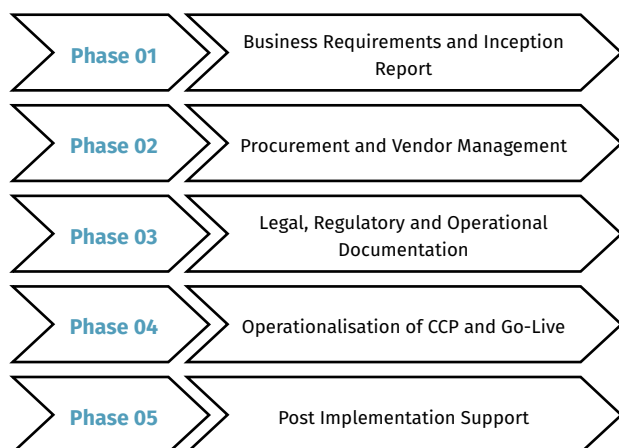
Phase 01

Business Requirements and Inception Report

Phase 02

Procurement and Vendor Management

Phase 03

Legal, Regulatory and Operational Documentation

Phase 04

Operationalisation of CCP and Go-Live

Phase 05

Post Implementation Support